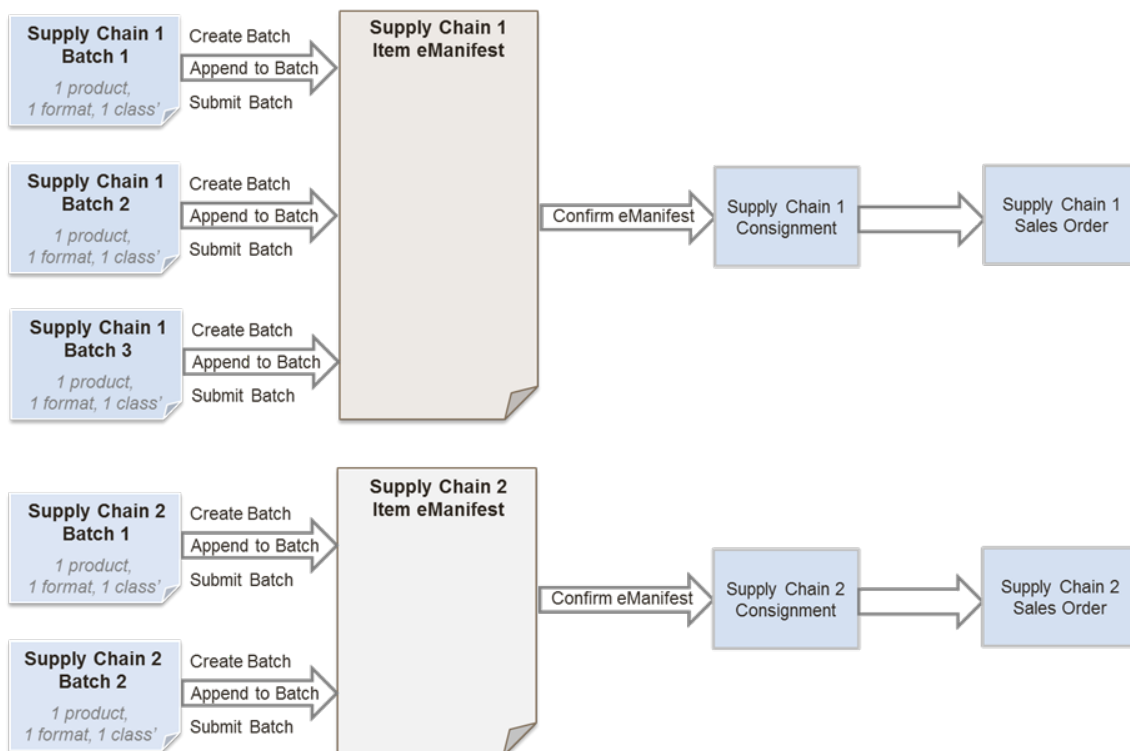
Supply Chain 1 Batch 1
1 product, 1 format, 1 class'

Create Batch
Append to Batch
Submit Batch

Supply Chain 1 Batch 2
1 product, 1 format, 1 class'

Create Batch
Append to Batch
Submit Batch

Supply Chain 1 Batch 3
1 product, 1 format, 1 class'

Create Batch
Append to Batch
Submit Batch

Supply Chain 1 Item eManifest

Confirm eManifest

Supply Chain 1 Consignment

Supply Chain 1 Sales Order

Supply Chain 2 Batch 1
1 product, 1 format, 1 class'

Create Batch
Append to Batch
Submit Batch

Supply Chain 2 Batch 2
1 product, 1 format, 1 class'

Create Batch
Append to Batch
Submit Batch

Supply Chain 2 Item eManifest

Confirm eManifest

Supply Chain 2 Consignment

Supply Chain 2 Sales Order